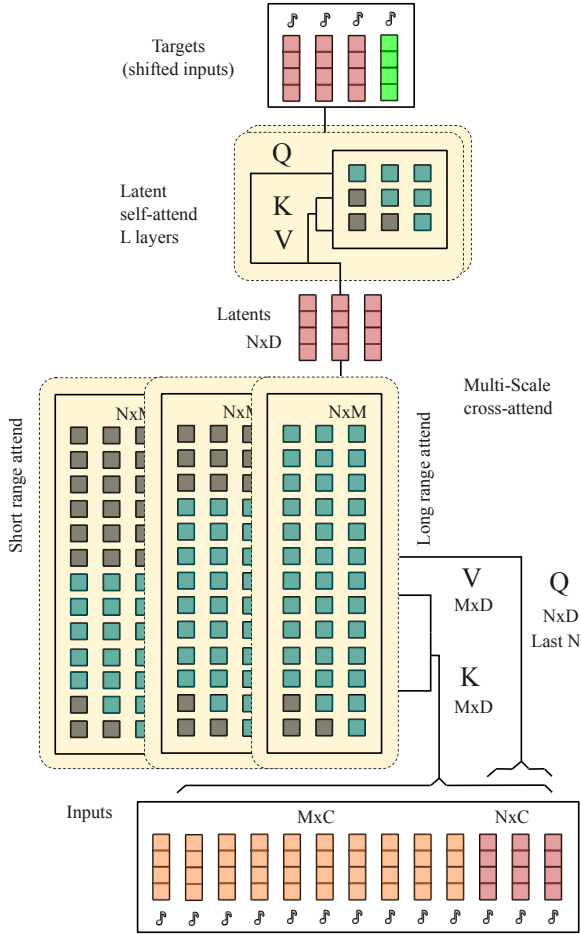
Targets
(shifted inputs)

Q

Latent
self-attend
L layers

K
V

Latents
NxD

Multi-Scale
cross-attend

Short range attend

NxM

NxM

NxM

Long range attend

V
MxD

Q
NxD
Last N

K
MxD

Inputs

MxC

NxC